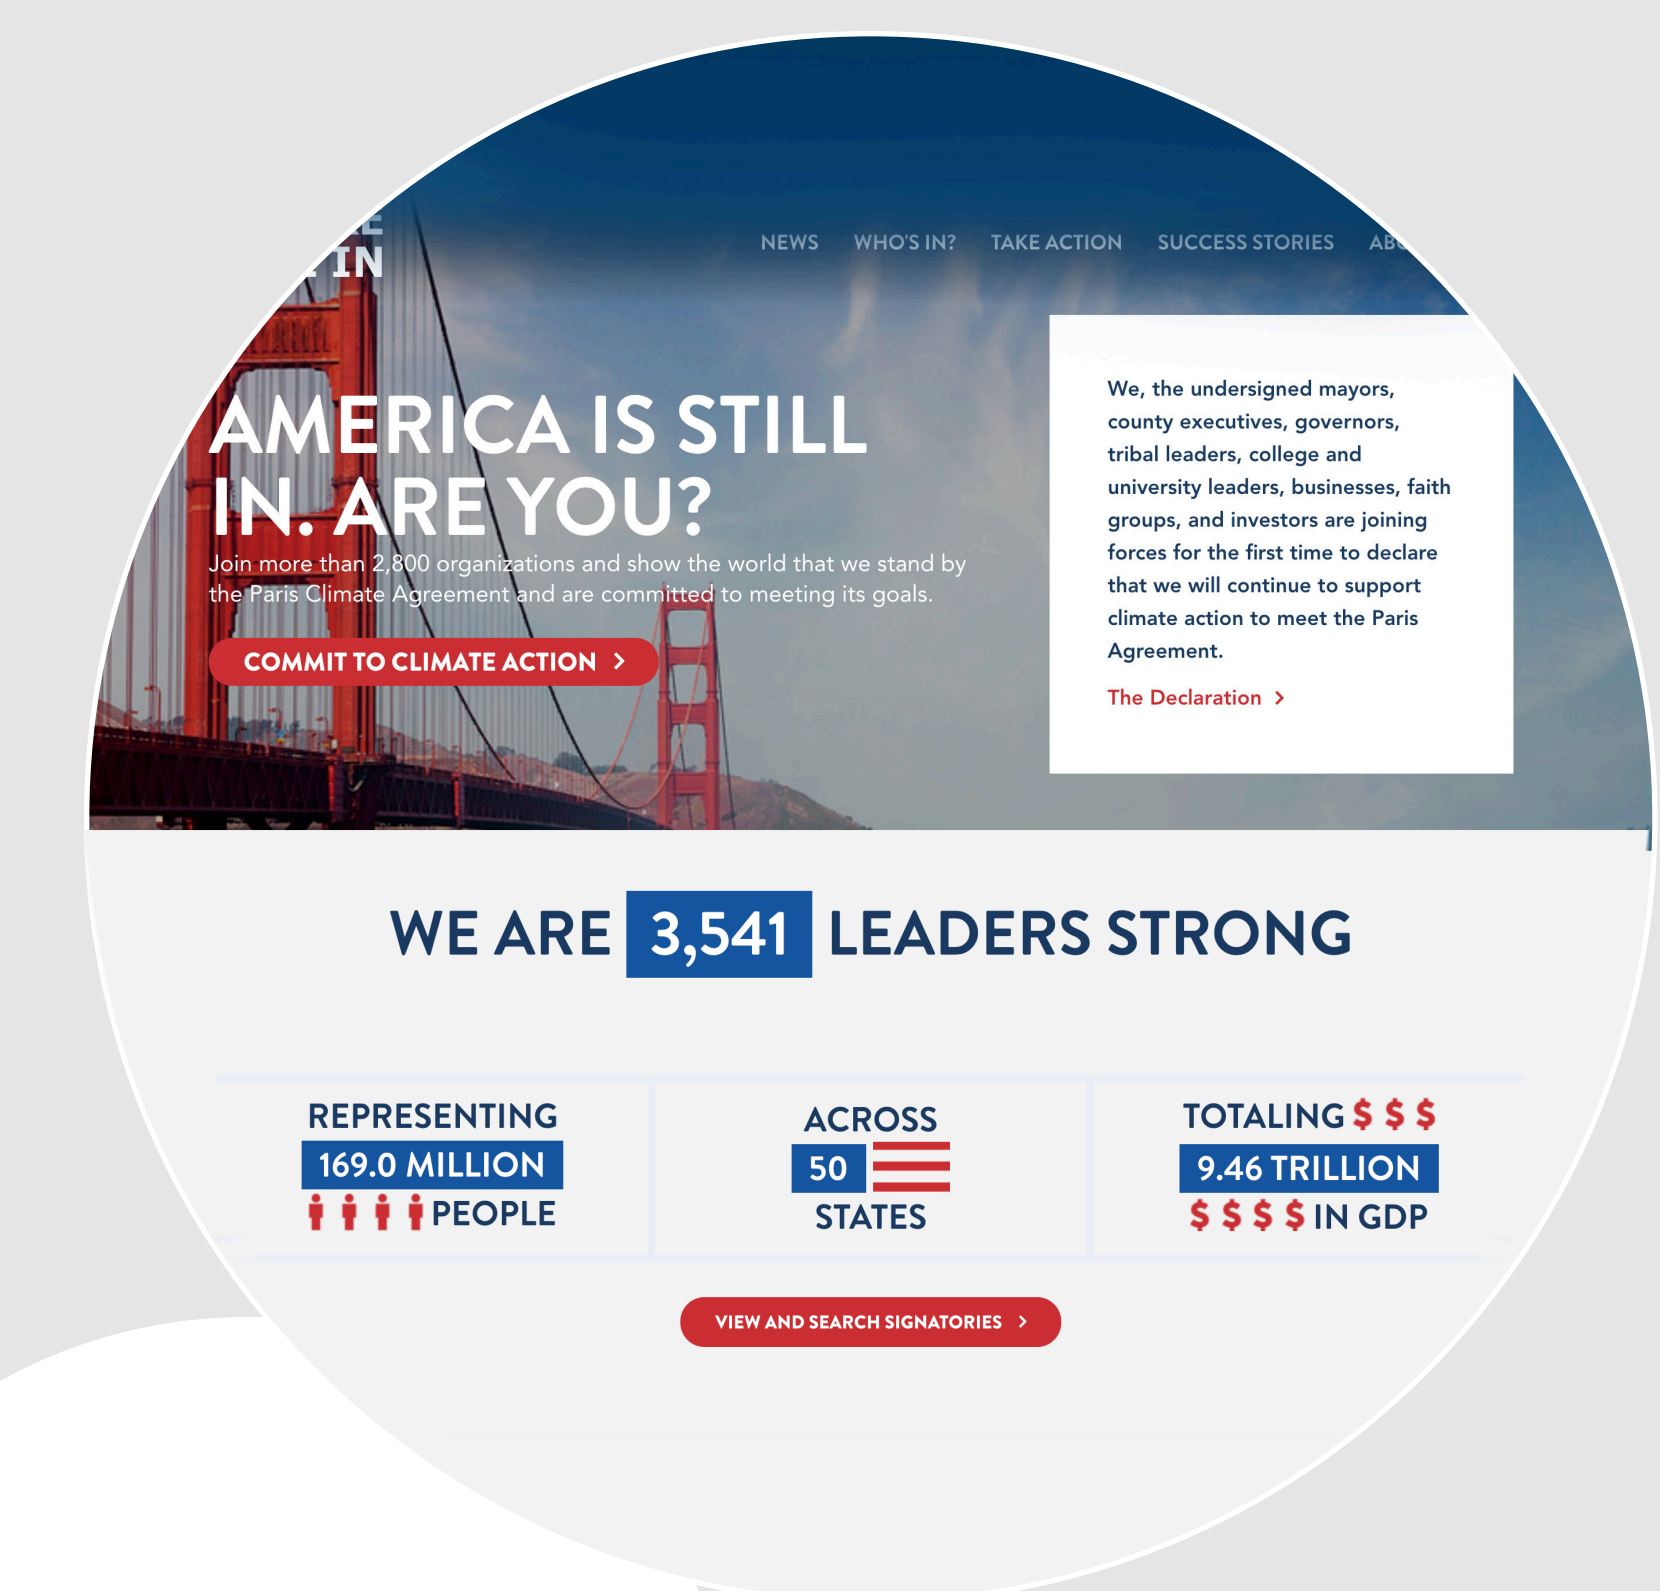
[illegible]E
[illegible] IN

NEWS WHO'S IN? TAKE ACTION SUCCESS STORIES AB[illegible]

AMERICA IS STILL IN. ARE YOU?

Join more than 2,800 organizations and show the world that we stand by the Paris Climate Agreement and are committed to meeting its goals.

COMMIT TO CLIMATE ACTION >

We, the undersigned mayors, county executives, governors, tribal leaders, college and university leaders, businesses, faith groups, and investors are joining forces for the first time to declare that we will continue to support climate action to meet the Paris Agreement.

The Declaration >

WE ARE 3,541 LEADERS STRONG

REPRESENTING 169.0 MILLION PEOPLE

ACROSS 50 STATES

TOTALING $ $ $ 9.46 TRILLION $ $ $ $ IN GDP

VIEW AND SEARCH SIGNATORIES >